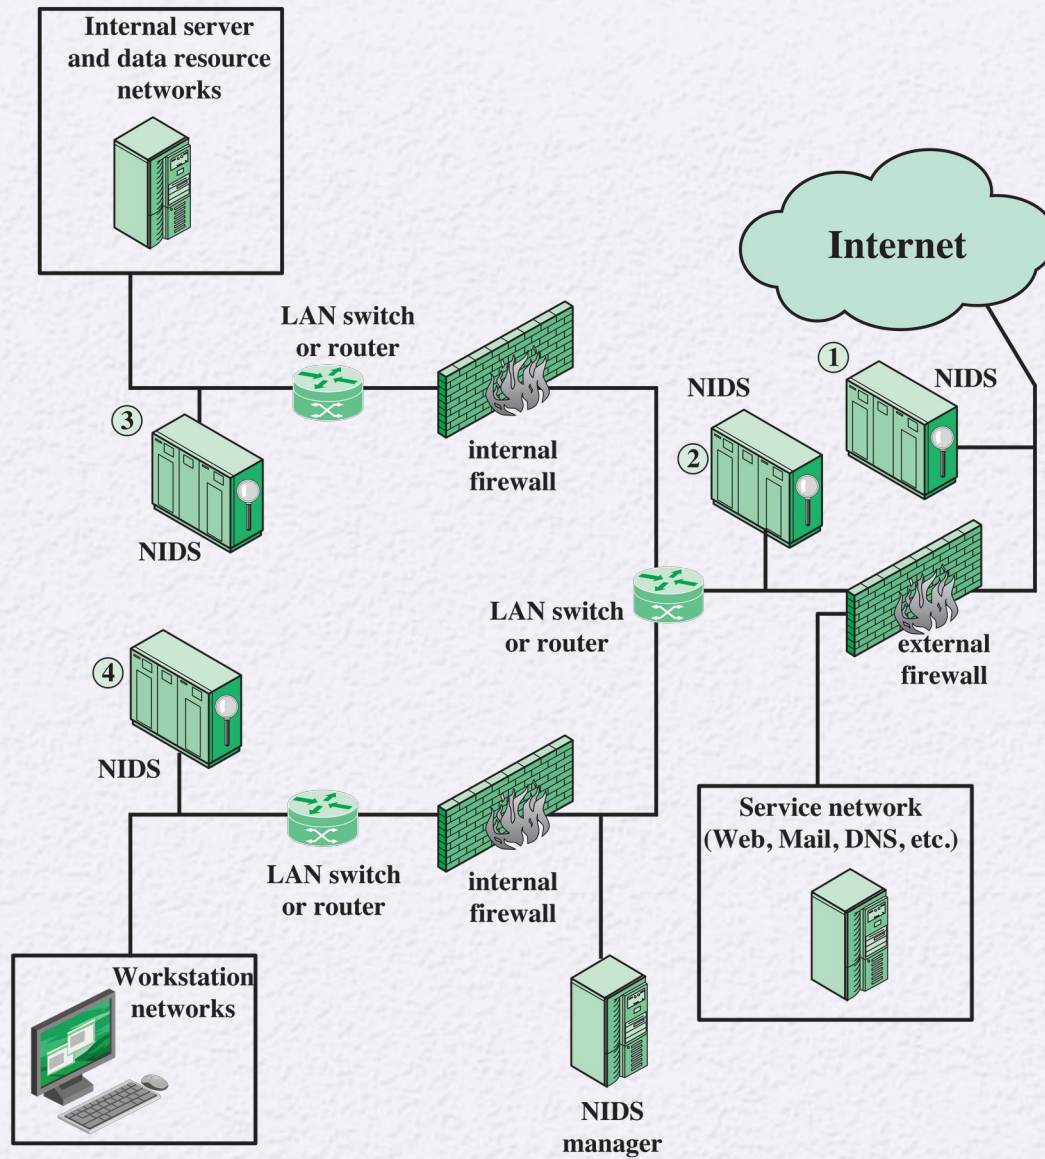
Internal server and data resource networks

Internet

LAN switch or router

1

NIDS

NIDS

3

2

internal firewall

NIDS

LAN switch or router

external firewall

4

NIDS

Service network (Web, Mail, DNS, etc.)

LAN switch or router

internal firewall

Workstation networks

NIDS manager